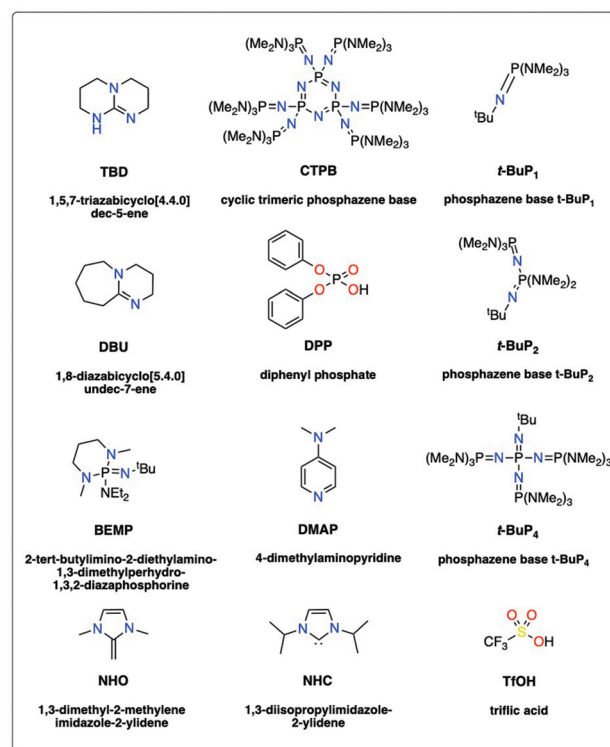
N
N
H
N

TBD

1,5,7-triazabicyclo[4.4.0] dec-5-ene

$(Me_2N)_3P$
$P(NMe_2)_3$
N N
P
N N
$(Me_2N)_3P=N-P$ $P-N=P(NMe_2)_3$
N
N N
$(Me_2N)_3P$ $P(NMe_2)_3$

CTPB

cyclic trimeric phosphazene base

$P(NMe_2)_3$
N
$^tBu$

$t$-BuP$_1$

phosphazene base t-BuP$_1$

N
N

DBU

1,8-diazabicyclo[5.4.0] undec-7-ene

O
O P O
O OH

DPP

diphenyl phosphate

$(Me_2N)_3P$
N
$P(NMe_2)_2$
N
$^tBu$

$t$-BuP$_2$

phosphazene base t-BuP$_2$

N
P=N $^tBu$
N $NEt_2$

BEMP

2-tert-butylimino-2-diethylamino-1,3-dimethylperhydro-1,3,2-diazaphosphorine

N
N

DMAP

4-dimethylaminopyridine

$^tBu$
N
$(Me_2N)_3P=N-P-N=P(NMe_2)_3$
N
$P(NMe_2)_3$

$t$-BuP$_4$

phosphazene base t-BuP$_4$

N N

NHO

1,3-dimethyl-2-methylene imidazole-2-ylidene

N N

NHC

1,3-diisopropylimidazole-2-ylidene

O O
$CF_3$ S OH

TfOH

triflic acid